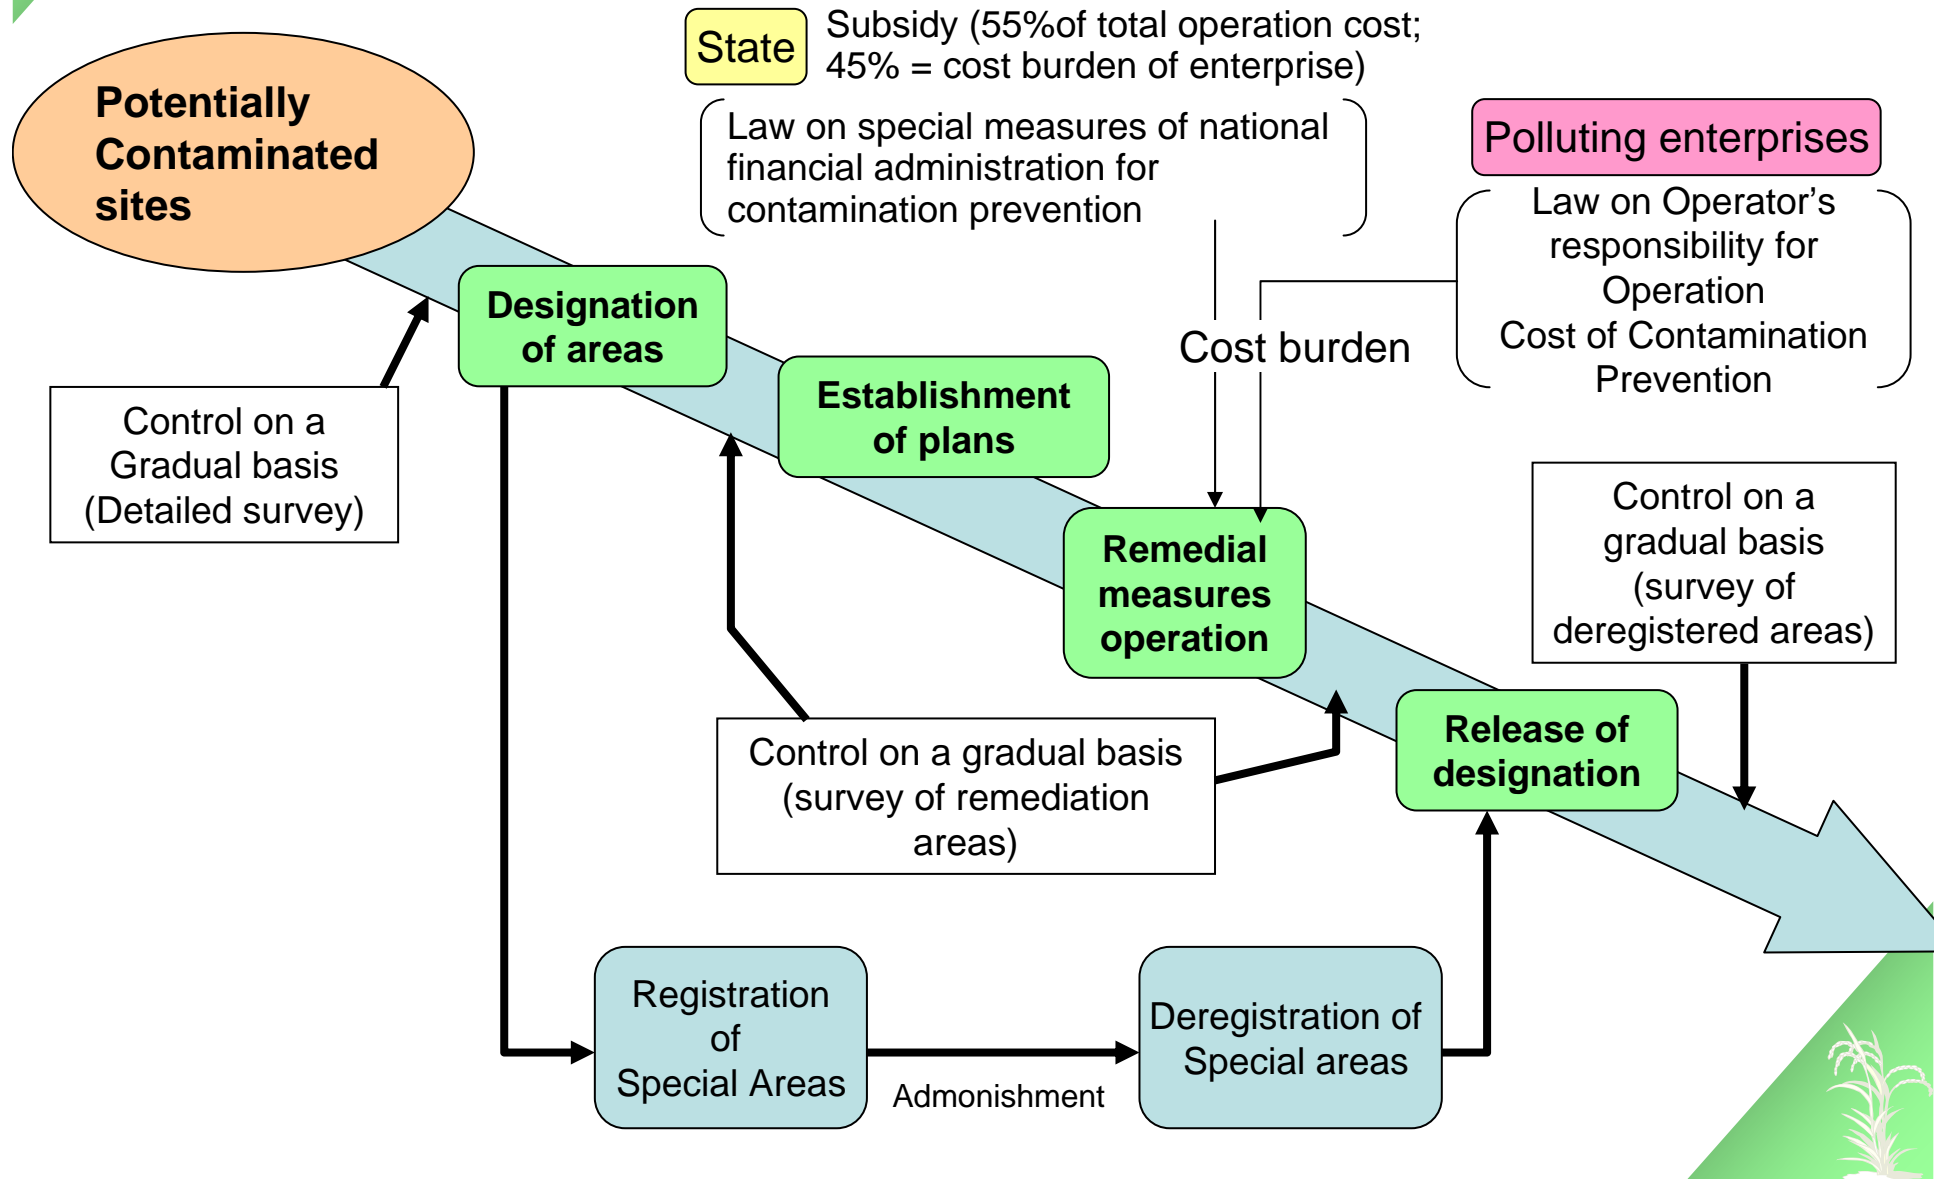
Potentially Contaminated sites

State

Subsidy (55%of total operation cost; 45% = cost burden of enterprise)

Law on special measures of national financial administration for contamination prevention

Polluting enterprises

Law on Operator’s responsibility for Operation Cost of Contamination Prevention

Cost burden

Designation of areas

Control on a Gradual basis (Detailed survey)

Establishment of plans

Remedial measures operation

Control on a gradual basis (survey of deregistered areas)

Release of designation

Control on a gradual basis (survey of remediation areas)

Registration of Special Areas

Admonishment

Deregistration of Special areas